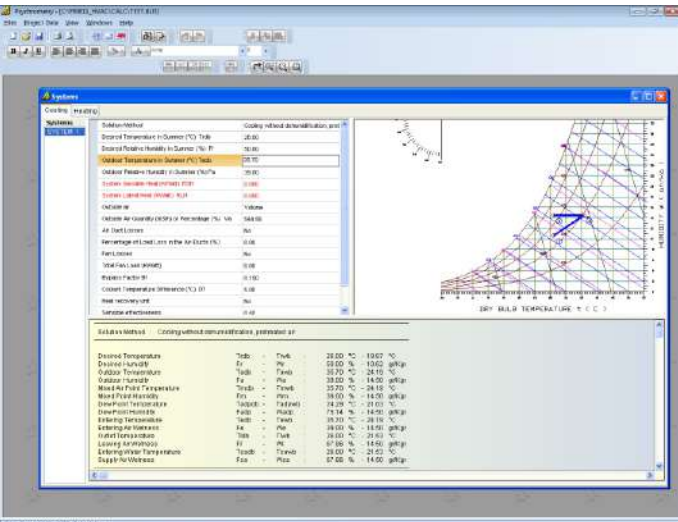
Psychrometry - [C:\PRMED_HVAC\CALC\TEST.SUS]

File Project Data View Windows Help

Systems

Cooling Heating

Systems
SYSTEM 1

| Solution Method | Cooling without dehumidification, pret |
|---|---|
| Desired Temperature in Summer (°C) Tdb | 28.00 |
| Desired Relative Humidity in Summer (%) Fr | 50.00 |
| Outdoor Temperature in Summer (°C) Tadb | 35.70 |
| Outdoor Relative Humidity in Summer (%) Fa | 39.00 |
| System Sensible Heat (W/kW) TOH | 0.000 |
| System Latent Heat (W/kW) TLH | 0.000 |
| Outside air | Volume |
| Outside Air Quantity (m3/h) or Percentage (%) Va | 500.00 |
| Air Duct Losses | No |
| Percentage of Load Loss in the Air Ducts (%) | 0.00 |
| Fan Losses | No |
| Total Fan Load (W/kW) | 0.00 |
| Bypass Factor Bf | 0.100 |
| Coolant Temperature Difference (°C) Dt | 5.00 |
| Heat recovery unit | No |
| Sensible effectiveness | 0.00 |

DRY BULB TEMPERATURE t ( C )

HUMIDITY

Solution Method: Cooling without dehumidification, pretreated air

| Desired Temperature | Tadb | - | Twb | - | 28.00 °C | - | 19.87 °C |
|---|---|---|---|---|---|---|---|
| Desired Humidity | Fr | - | Rr | - | 50.00 % | - | 11.82 gr/Kgr |
| Outdoor Temperature | Tadb | - | Tawb | - | 35.70 °C | - | 24.18 °C |
| Outdoor Humidity | Fa | - | Ra | - | 39.00 % | - | 14.50 gr/Kgr |
| Mixed Air Point Temperature | Tmdb | - | Tmwb | - | 35.70 °C | - | 24.18 °C |
| Mixed Point Humidity | Fm | - | Rm | - | 39.00 % | - | 14.50 gr/Kgr |
| Dew Point Temperature | Tadpdb | - | Tadpwb | - | 24.28 °C | - | 21.60 °C |
| Dew Point Humidity | Fadp | - | Radp | - | 79.14 % | - | 14.50 gr/Kgr |
| Entering Temperature | Tedb | - | Tewb | - | 35.70 °C | - | 24.18 °C |
| Entering Air Wetness | Fe | - | Re | - | 39.00 % | - | 14.50 gr/Kgr |
| Outlet Temperature | Tldb | - | Tlwb | - | 26.00 °C | - | 21.63 °C |
| Leaving Air Wetness | Fl | - | Rl | - | 67.96 % | - | 14.50 gr/Kgr |
| Entering Water Temperature | Tsadb | - | Tsawb | - | 26.00 °C | - | 21.63 °C |
| Supply Air Wetness | Fsa | - | Rsa | - | 67.96 % | - | 14.50 gr/Kgr |